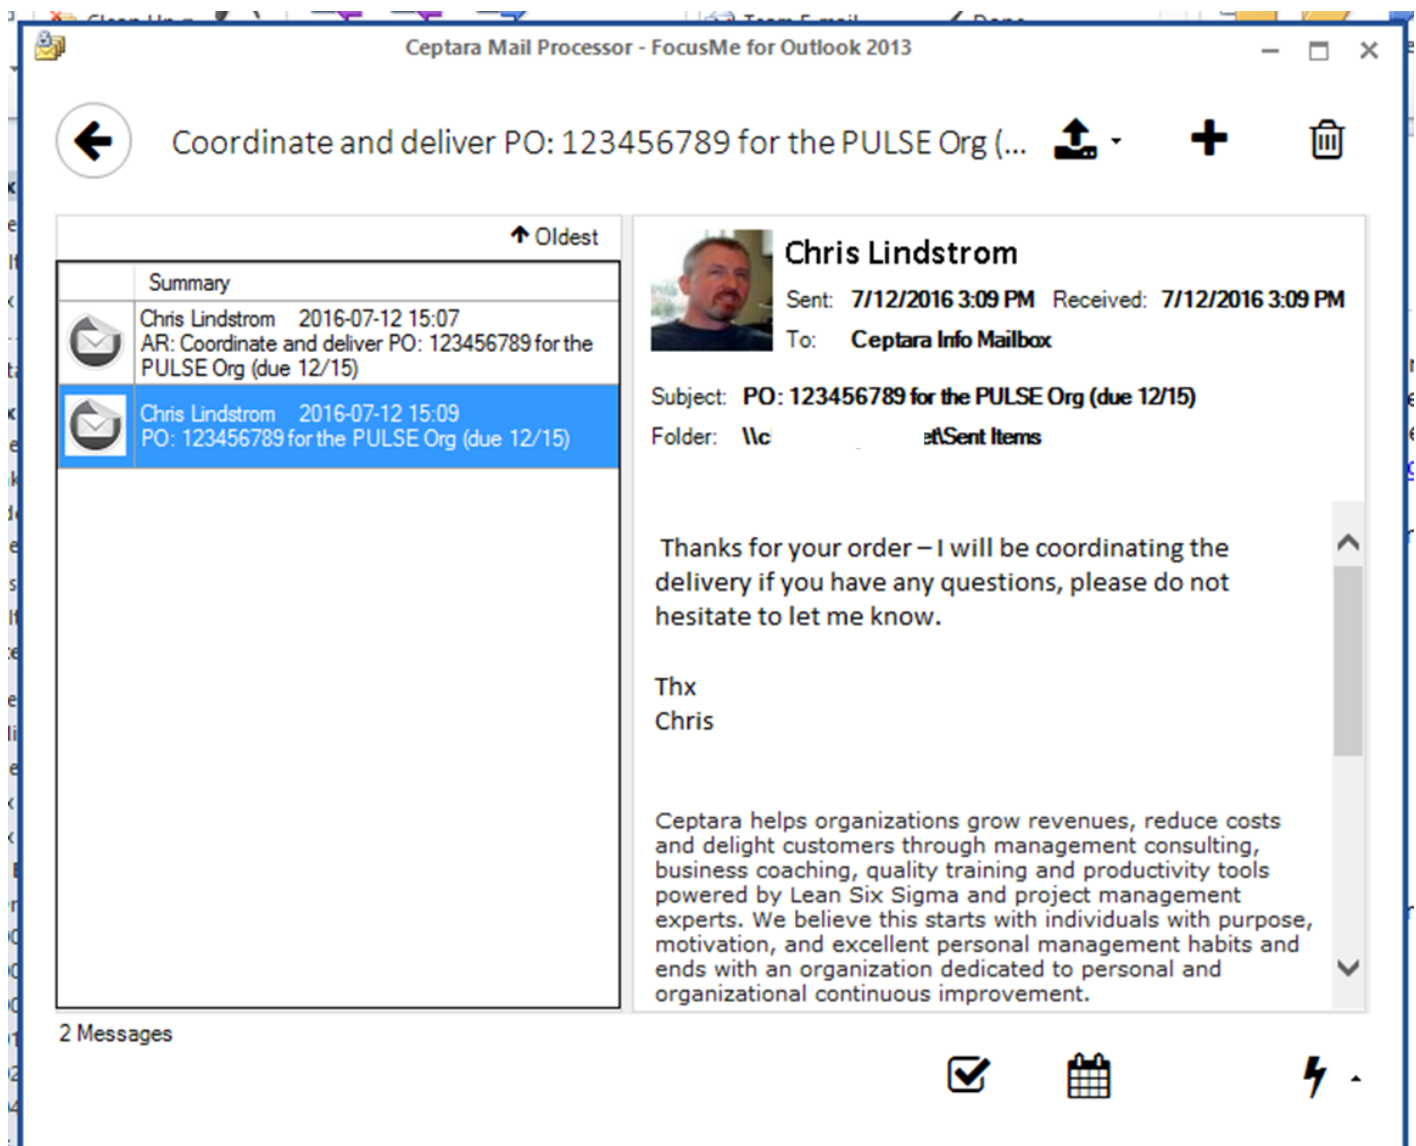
Ceptara Mail Processor - FocusMe for Outlook 2013

Coordinate and deliver PO: 123456789 for the PULSE Org (...

Oldest

| | Summary |
|---|---|
| | Chris Lindstrom 2016-07-12 15:07 AR: Coordinate and deliver PO: 123456789 for the PULSE Org (due 12/15) |
| | Chris Lindstrom 2016-07-12 15:09 PO: 123456789 for the PULSE Org (due 12/15) |

Chris Lindstrom
Sent: 7/12/2016 3:09 PM Received: 7/12/2016 3:09 PM
To: Ceptara Info Mailbox

Subject: PO: 123456789 for the PULSE Org (due 12/15)
Folder: \\c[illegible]et\Sent Items

Thanks for your order – I will be coordinating the delivery if you have any questions, please do not hesitate to let me know.

Thx
Chris

Ceptara helps organizations grow revenues, reduce costs and delight customers through management consulting, business coaching, quality training and productivity tools powered by Lean Six Sigma and project management experts. We believe this starts with individuals with purpose, motivation, and excellent personal management habits and ends with an organization dedicated to personal and organizational continuous improvement.

2 Messages